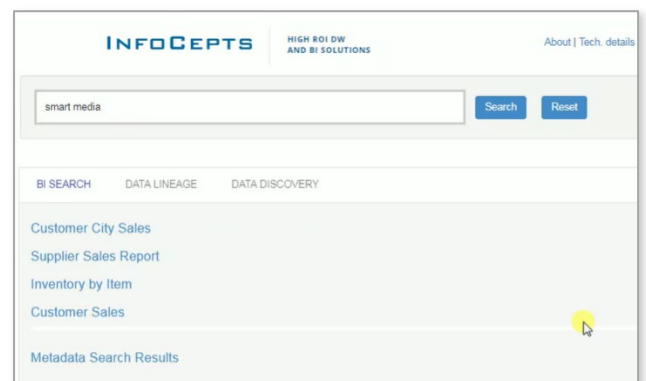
INFOCEPTS
HIGH ROI DW AND BI SOLUTIONS

About | Tech. details

smart media

Search

Reset

BI SEARCH
DATA LINEAGE
DATA DISCOVERY

Customer City Sales

Supplier Sales Report

Inventory by Item

Customer Sales

Metadata Search Results